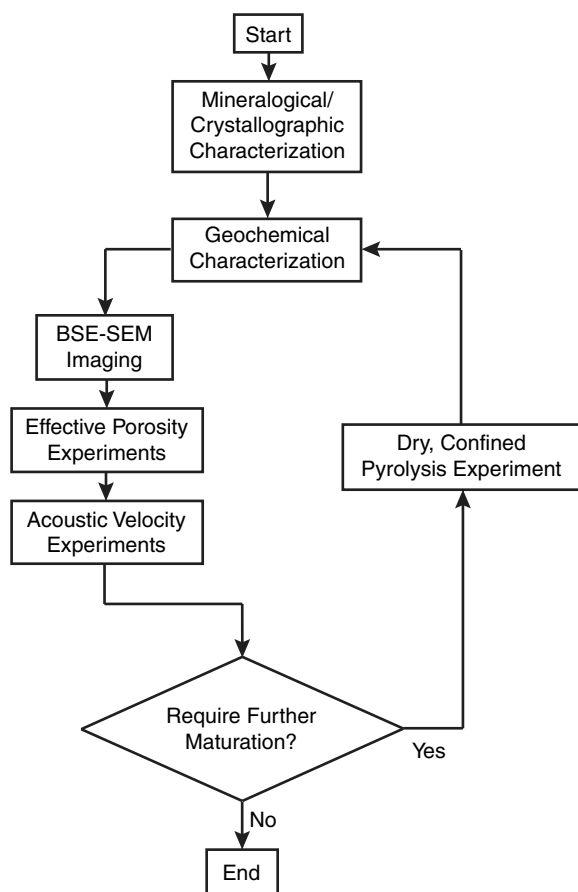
Start

Mineralogical/ Crystallographic Characterization

Geochemical Characterization

BSE-SEM Imaging

Effective Porosity Experiments

Acoustic Velocity Experiments

Dry, Confined Pyrolysis Experiment

Require Further Maturation?

Yes

No

End